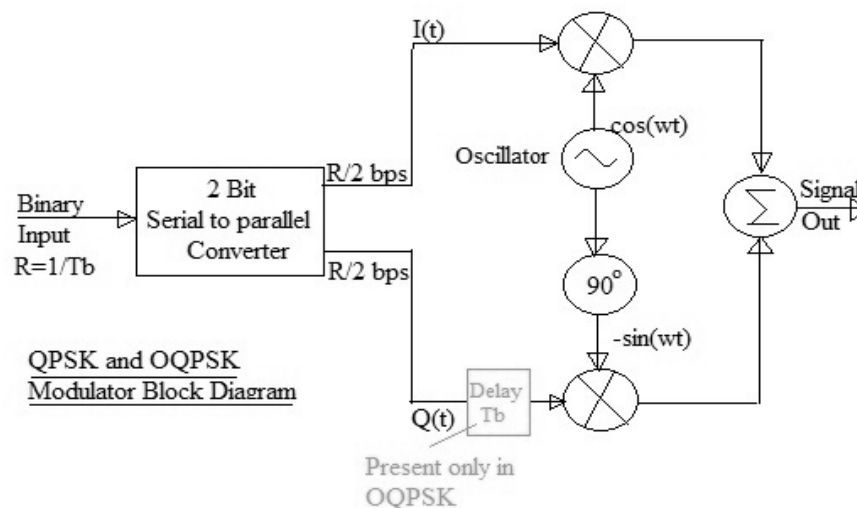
I(t)

cos(wt)

Oscillator

Binary Input R=1/Tb

2 Bit Serial to parallel Converter

R/2 bps

R/2 bps

Signal Out

$\sum$

$90^{\circ}$

-sin(wt)

QPSK and OQPSK Modulator Block Diagram

Q(t)

Delay Tb

Present only in OQPSK